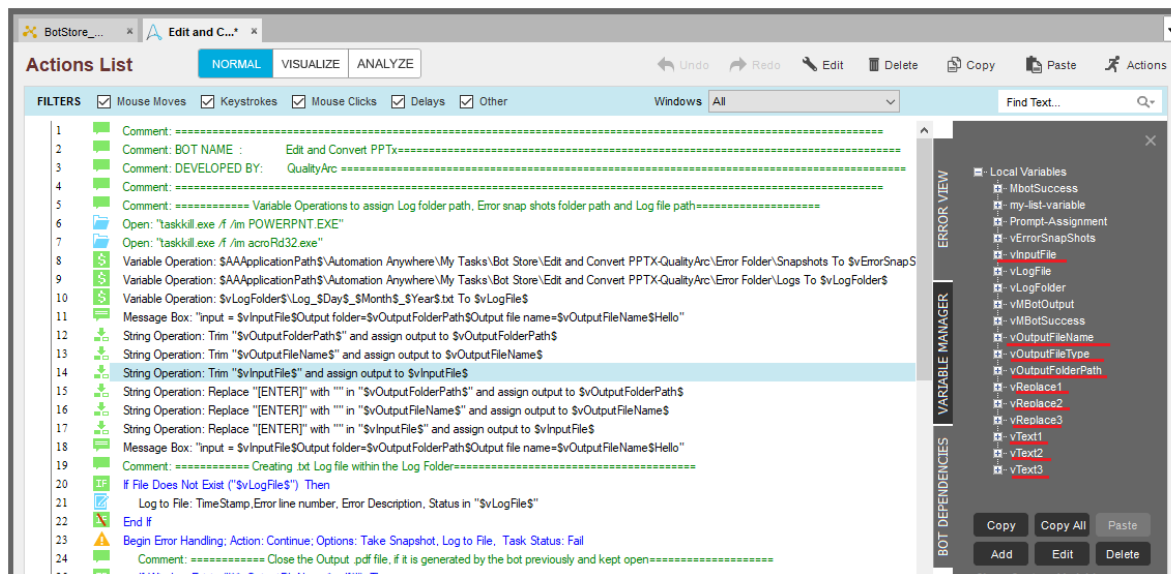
BotStore_... ×
Edit and C... ×

Actions List
NORMAL VISUALIZE ANALYZE
Undo Redo Edit Delete Copy Paste Actions

FILTERS Mouse Moves Keystrokes Mouse Clicks Delays Other Windows All Find Text...

1 Comment: ================================================================================
2 Comment: BOT NAME : Edit and Convert PPTx================================================================
3 Comment: DEVELOPED BY: QualityArc ==========================================================
4 Comment: ================================================================================
5 Comment: =========== Variable Operations to assign Log folder path, Error snap shots folder path and Log file path===================
6 Open: "taskkill.exe /f /im POWERPNT.EXE"
7 Open: "taskkill.exe /f /im acroRd32.exe"
8 Variable Operation: $AAApplicationPath$\Automation Anywhere\My Tasks\Bot Store\Edit and Convert PPTX-QualityArc\Error Folder\Snapshots To $vErrorSnapS
9 Variable Operation: $AAApplicationPath$\Automation Anywhere\My Tasks\Bot Store\Edit and Convert PPTX-QualityArc\Error Folder\Logs To $vLogFolder$
10 Variable Operation: $vLogFolder$\Log_$Day$_$Month$_$Year$.txt To $vLogFile$
11 Message Box: "input = $vInputFile$Output folder=$vOutputFolderPath$Output file name=$vOutputFileName$Hello"
12 String Operation: Trim "$vOutputFolderPath$" and assign output to $vOutputFolderPath$
13 String Operation: Trim "$vOutputFileName$" and assign output to $vOutputFileName$
14 String Operation: Trim "$vInputFile$" and assign output to $vInputFile$
15 String Operation: Replace "[ENTER]" with "" in "$vOutputFolderPath$" and assign output to $vOutputFolderPath$
16 String Operation: Replace "[ENTER]" with "" in "$vOutputFileName$" and assign output to $vOutputFileName$
17 String Operation: Replace "[ENTER]" with "" in "$vInputFile$" and assign output to $vInputFile$
18 Message Box: "input = $vInputFile$Output folder=$vOutputFolderPath$Output file name=$vOutputFileName$Hello"
19 Comment: =========== Creating .txt Log file within the Log Folder=======================================
20 If File Does Not Exist ("$vLogFile$") Then
21 Log to File: TimeStamp,Error line number, Error Description, Status in "$vLogFile$"
22 End If
23 Begin Error Handling; Action: Continue; Options: Take Snapshot, Log to File, Task Status: Fail
24 Comment: =========== Close the Output .pdf file, if it is generated by the bot previously and kept open===================

ERROR VIEW
VARIABLE MANAGER
BOT DEPENDENCIES

Local Variables
MbotSuccess
my-list-variable
Prompt-Assignment
vErrorSnapShots
vInputFile
vLogFile
vLogFolder
vMBotOutput
vMBotSuccess
vOutputFileName
vOutputFileType
vOutputFolderPath
vReplace1
vReplace2
vReplace3
vText1
vText2
vText3

Copy Copy All Paste
Add Edit Delete